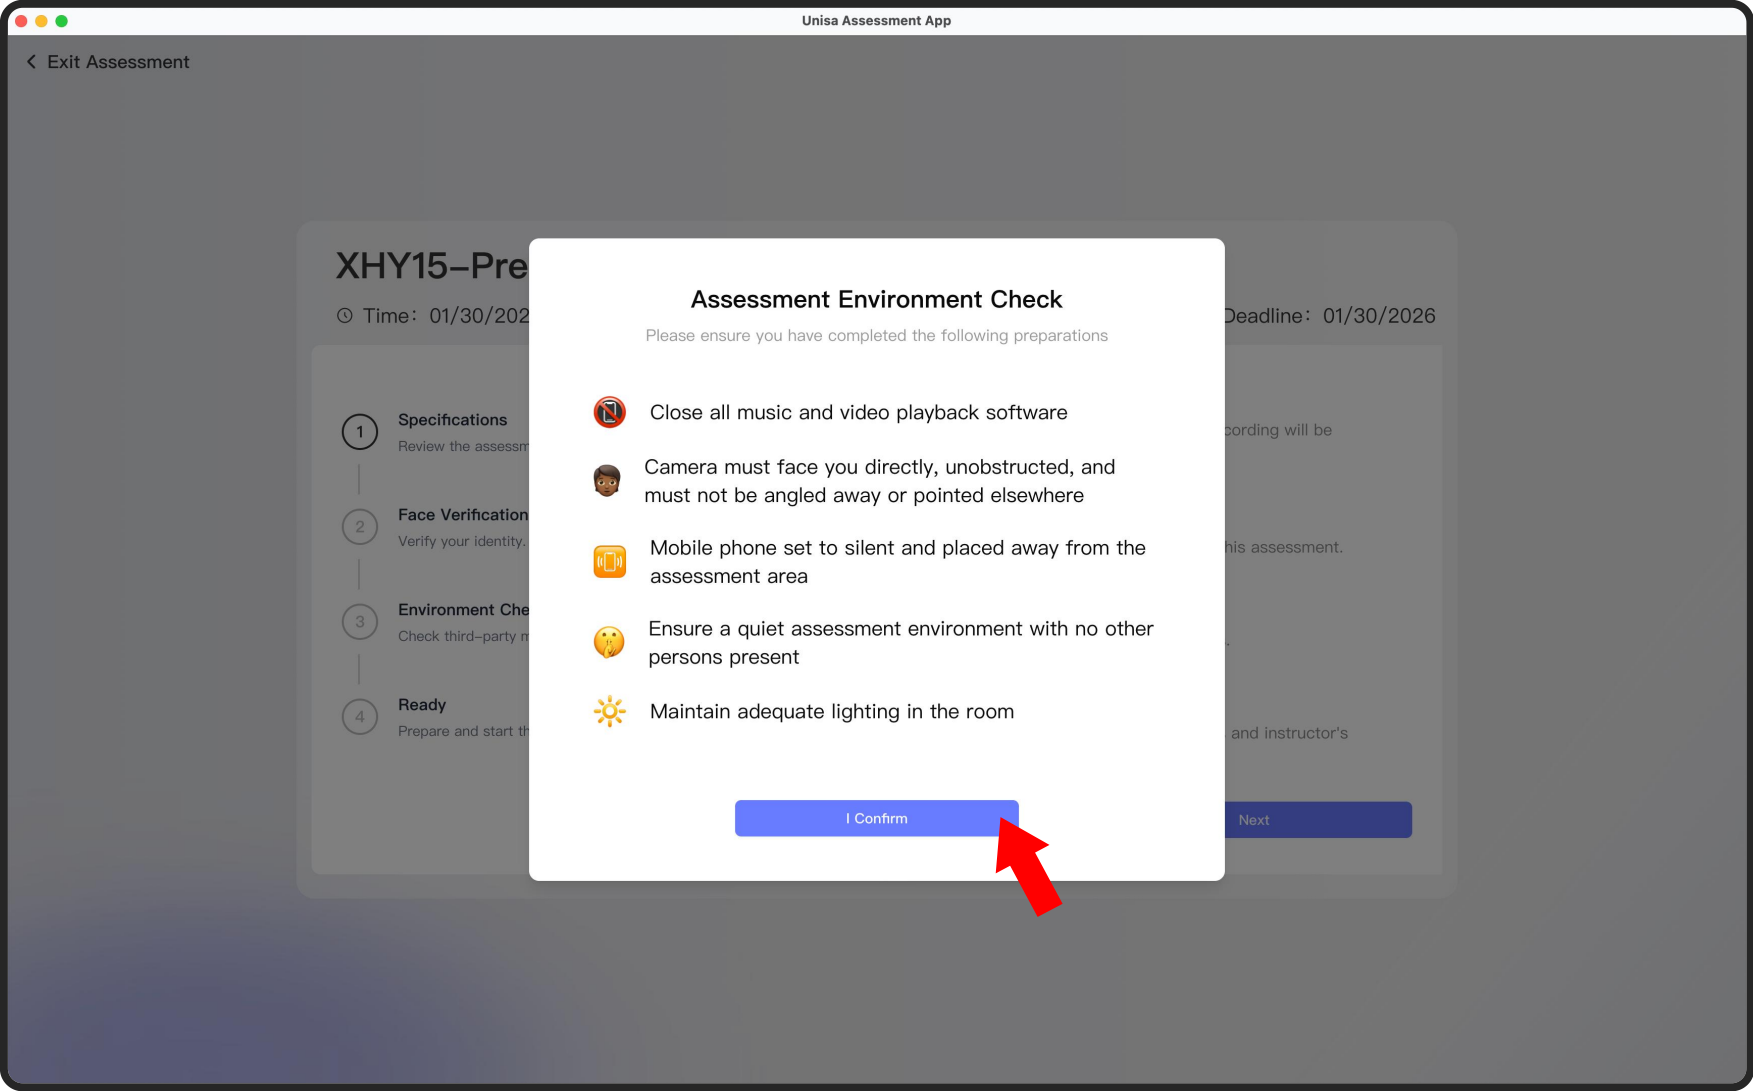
Unisa Assessment App

Exit Assessment

XHY15–Pre

Time: 01/30/202

Deadline: 01/30/2026

1 Specifications
Review the assessm

2 Face Verification
Verify your identity.

3 Environment Che
Check third–party n

4 Ready
Prepare and start th

cording will be

his assessment.

and instructor's

Next

Assessment Environment Check

Please ensure you have completed the following preparations

Close all music and video playback software

Camera must face you directly, unobstructed, and must not be angled away or pointed elsewhere

Mobile phone set to silent and placed away from the assessment area

Ensure a quiet assessment environment with no other persons present

Maintain adequate lighting in the room

I Confirm